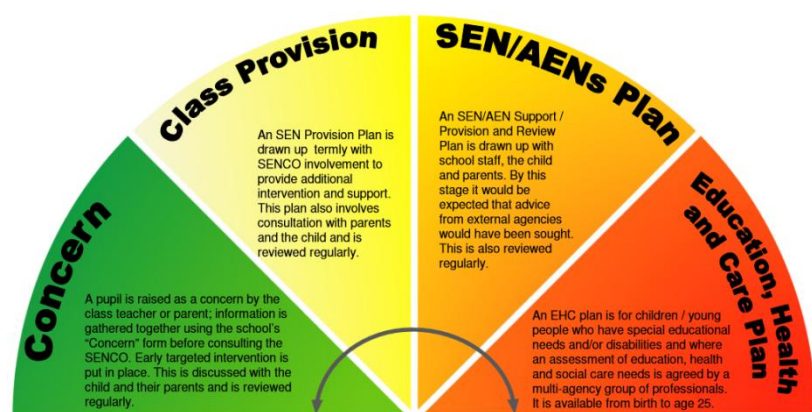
Class Provision

An SEN Provision Plan is drawn up termly with SENCO involvement to provide additional intervention and support. This plan also involves consultation with parents and the child and is reviewed regularly.

SEN/AENs Plan

An SEN/AEN Support / Provision and Review Plan is drawn up with school staff, the child and parents. By this stage it would be expected that advice from external agencies would have been sought. This is also reviewed regularly.

Concern

A pupil is raised as a concern by the class teacher or parent; information is gathered together using the school's "Concern" form before consulting the SENCO. Early targeted intervention is put in place. This is discussed with the child and their parents and is reviewed regularly.

Education, Health and Care Plan

An EHC plan is for children / young people who have special educational needs and/or disabilities and where an assessment of education, health and social care needs is agreed by a multi-agency group of professionals. It is available from birth to age 25.